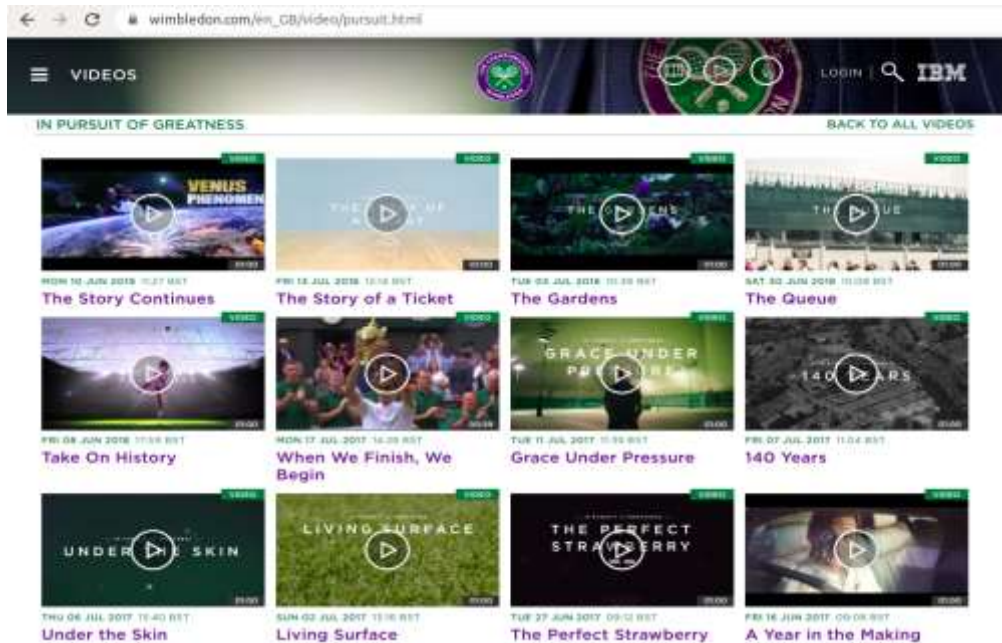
wimbledon.com/en_GB/video/pursuit.html

VIDEOS

LOGIN | IBM

IN PURSUIT OF GREATNESS

BACK TO ALL VIDEOS

VIDEO
VENUS PHENOMEN
MON 10 JUN 2019 11:27 BST
The Story Continues

VIDEO
FRI 13 JUL 2018 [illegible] BST
The Story of a Ticket

VIDEO
THE GARDENS
TUE 03 JUL 2018 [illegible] BST
The Gardens

VIDEO
SAT 30 JUN 2018 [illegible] BST
The Queue

VIDEO
FRI 08 JUN 2018 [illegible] BST
Take On History

VIDEO
MON 17 JUL 2017 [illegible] BST
When We Finish, We Begin

VIDEO
GRACE UNDER PRESSURE
TUE 11 JUL 2017 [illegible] BST
Grace Under Pressure

VIDEO
140 YEARS
FRI 07 JUL 2017 11:04 BST
140 Years

VIDEO
UNDER THE SKIN
THU 06 JUL 2017 11:40 BST
Under the Skin

VIDEO
LIVING SURFACE
SUN 02 JUL 2017 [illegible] BST
Living Surface

VIDEO
THE PERFECT STRAWBERRY
TUE 27 JUN 2017 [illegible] BST
The Perfect Strawberry

VIDEO
FRI 16 JUN 2017 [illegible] BST
A Year in the Making